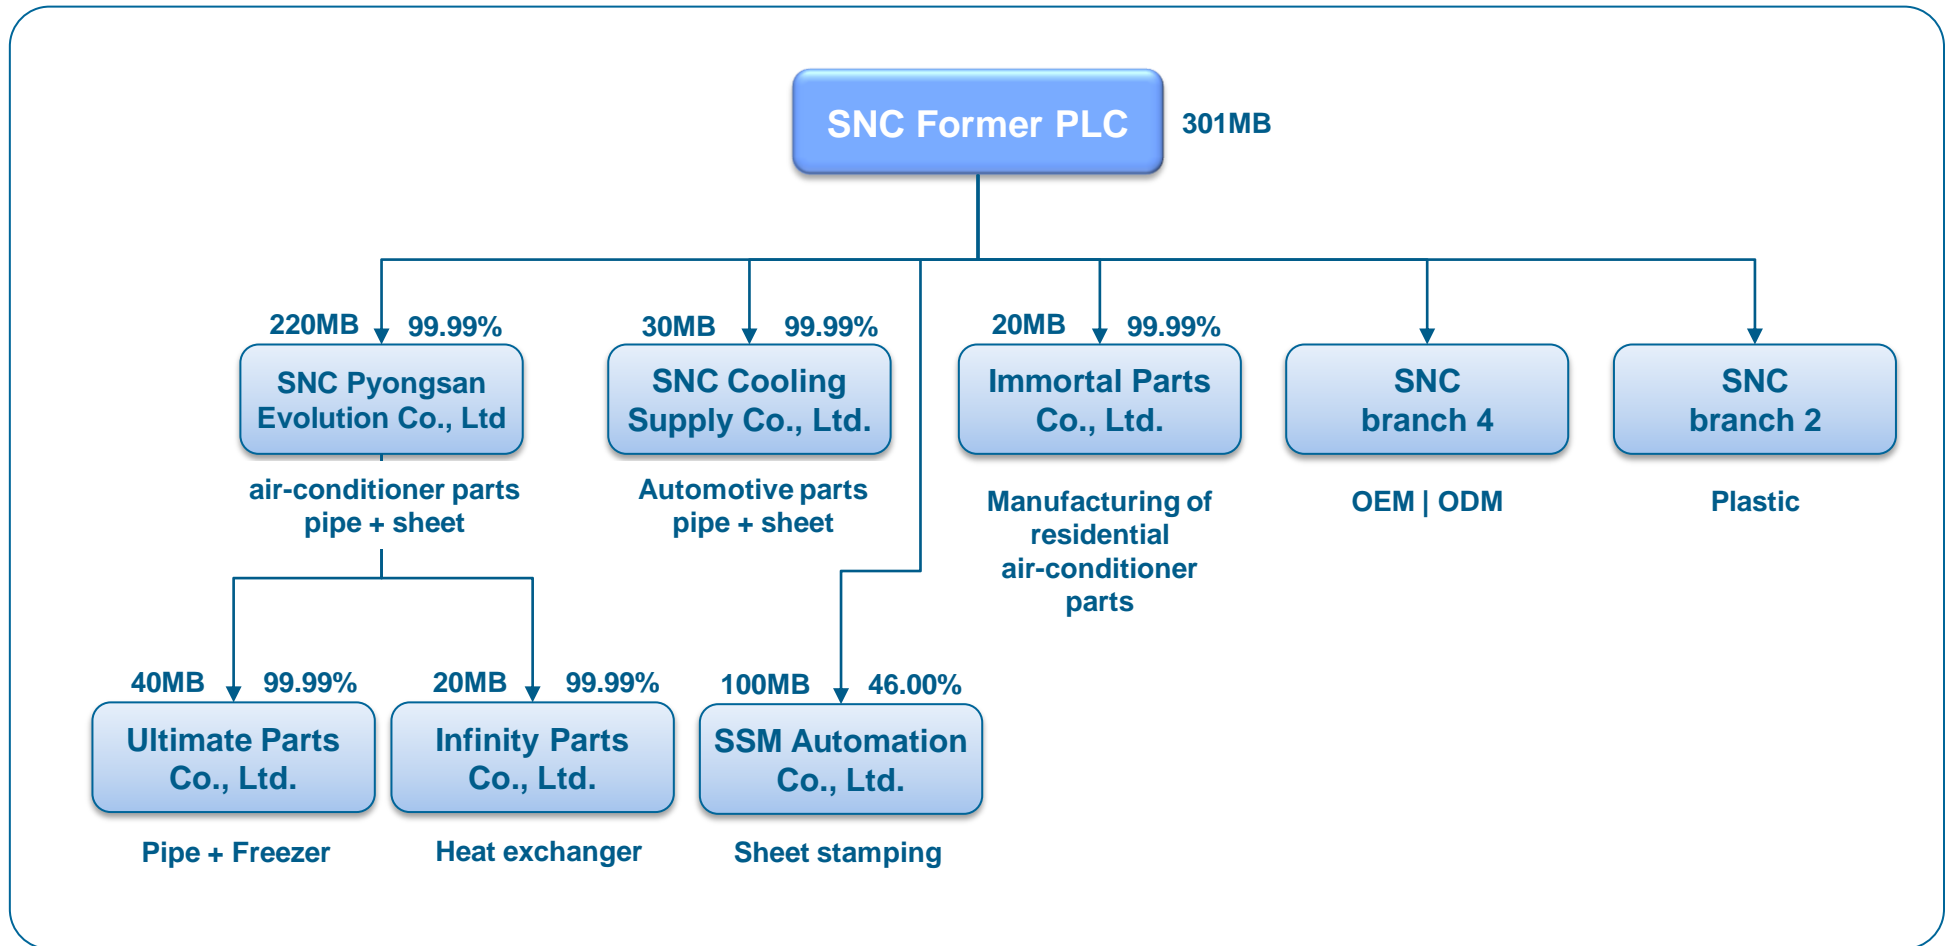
SNC Former PLC
301MB

220MB 99.99%
SNC Pyongsan Evolution Co., Ltd
air-conditioner parts pipe + sheet

30MB 99.99%
SNC Cooling Supply Co., Ltd.
Automotive parts pipe + sheet

20MB 99.99%
Immortal Parts Co., Ltd.
Manufacturing of residential air-conditioner parts

SNC branch 4
OEM | ODM

SNC branch 2
Plastic

40MB 99.99%
Ultimate Parts Co., Ltd.
Pipe + Freezer

20MB 99.99%
Infinity Parts Co., Ltd.
Heat exchanger

100MB 46.00%
SSM Automation Co., Ltd.
Sheet stamping